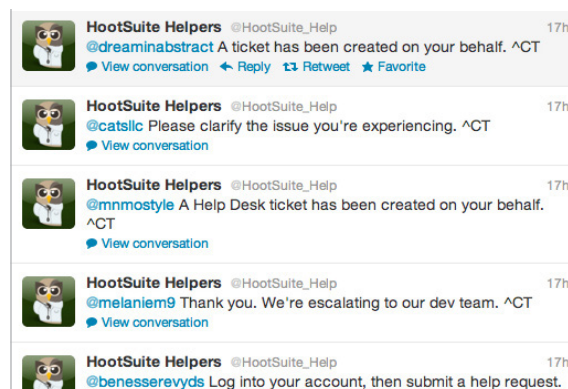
HootSuite Helpers @HootSuite_Help 17h
@dreaminabstract A ticket has been created on your behalf. ^CT
View conversation Reply Retweet Favorite

HootSuite Helpers @HootSuite_Help 17h
@catsllc Please clarify the issue you're experiencing. ^CT
View conversation

HootSuite Helpers @HootSuite_Help 17h
@mnmostyle A Help Desk ticket has been created on your behalf. ^CT
View conversation

HootSuite Helpers @HootSuite_Help 17h
@melaniem9 Thank you. We're escalating to our dev team. ^CT
View conversation

HootSuite Helpers @HootSuite_Help 17h
@benesserevyds Log into your account, then submit a help request.